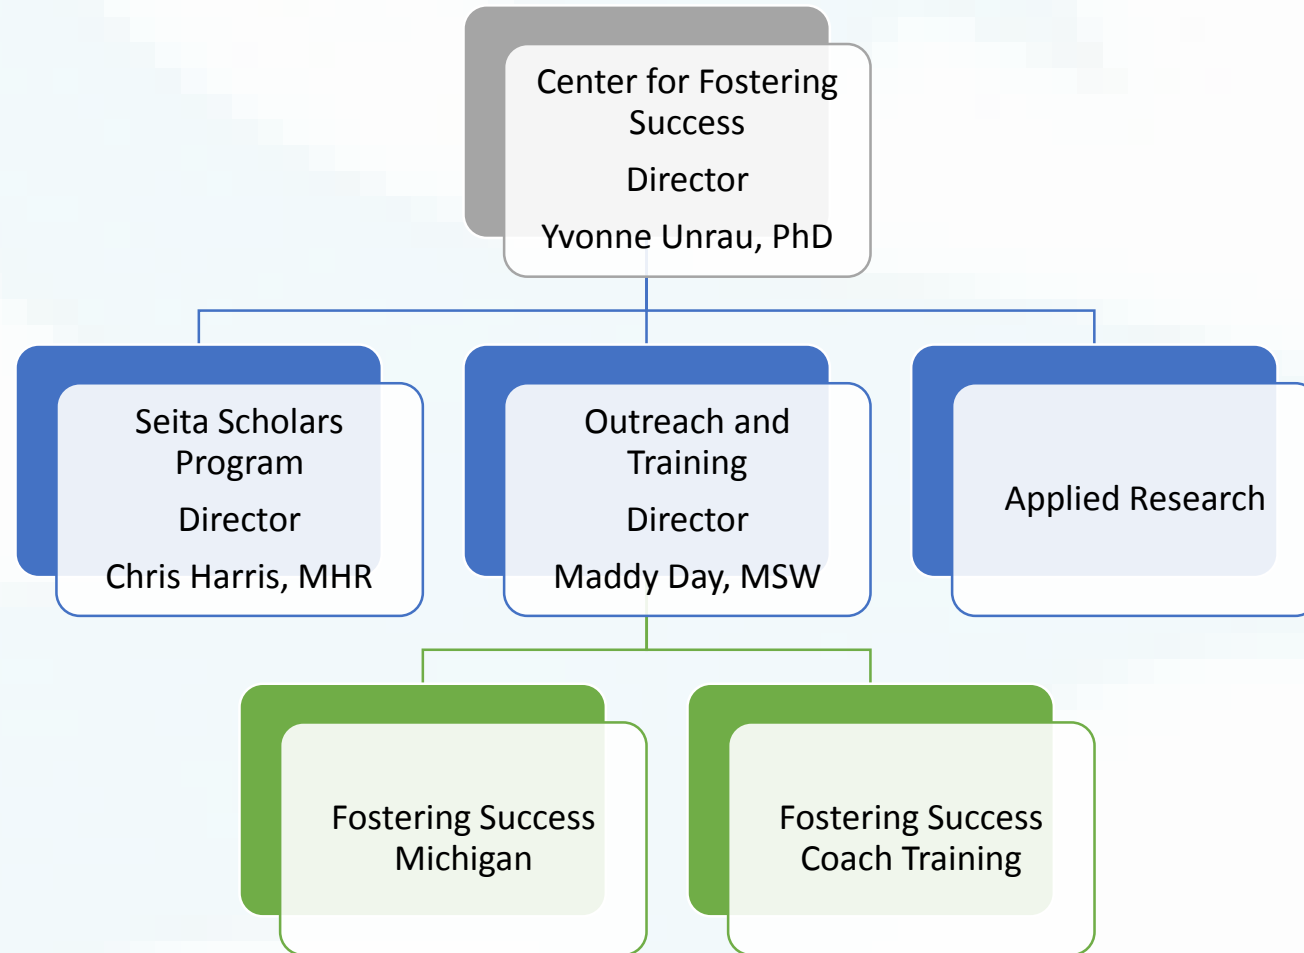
Center for Fostering Success

Director

Yvonne Unrau, PhD

Seita Scholars Program

Director

Chris Harris, MHR

Outreach and Training

Director

Maddy Day, MSW

Applied Research

Fostering Success Michigan

Fostering Success Coach Training